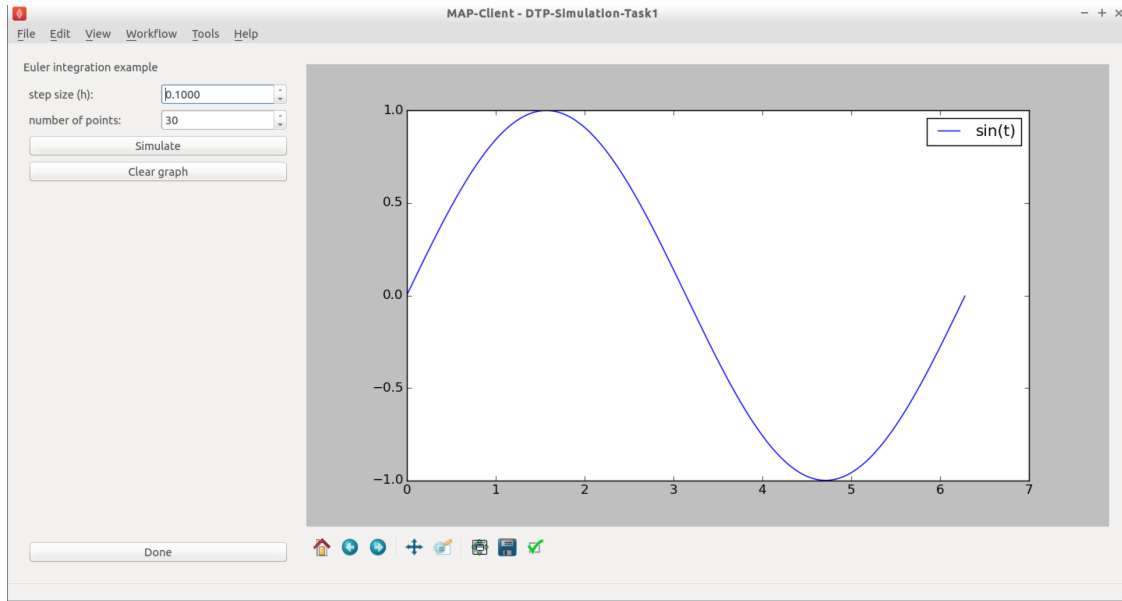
MAP-Client - DTP-Simulation-Task1

− + ×

File Edit View Workflow Tools Help

Euler integration example

step size (h): 0.1000

number of points: 30

Simulate

Clear graph

Done

sin(t)

1.0
0.5
0.0
−0.5
−1.0

0 1 2 3 4 5 6 7